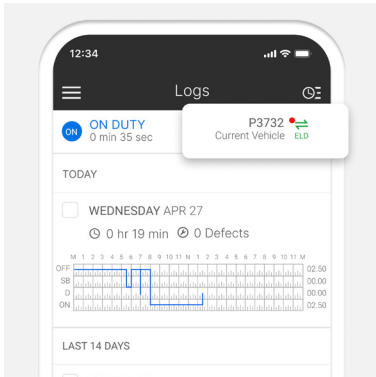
12:34

Logs

ON ON DUTY
0 min 35 sec

P3732
Current Vehicle
ELD

TODAY

WEDNESDAY APR 27

0 hr 19 min 0 Defects

M 1 2 3 4 5 6 7 8 9 10 11 N 1 2 3 4 5 6 7 8 9 10 11 M
OFF 02.50
SB 00.00
D 00.00
ON 02.50

LAST 14 DAYS